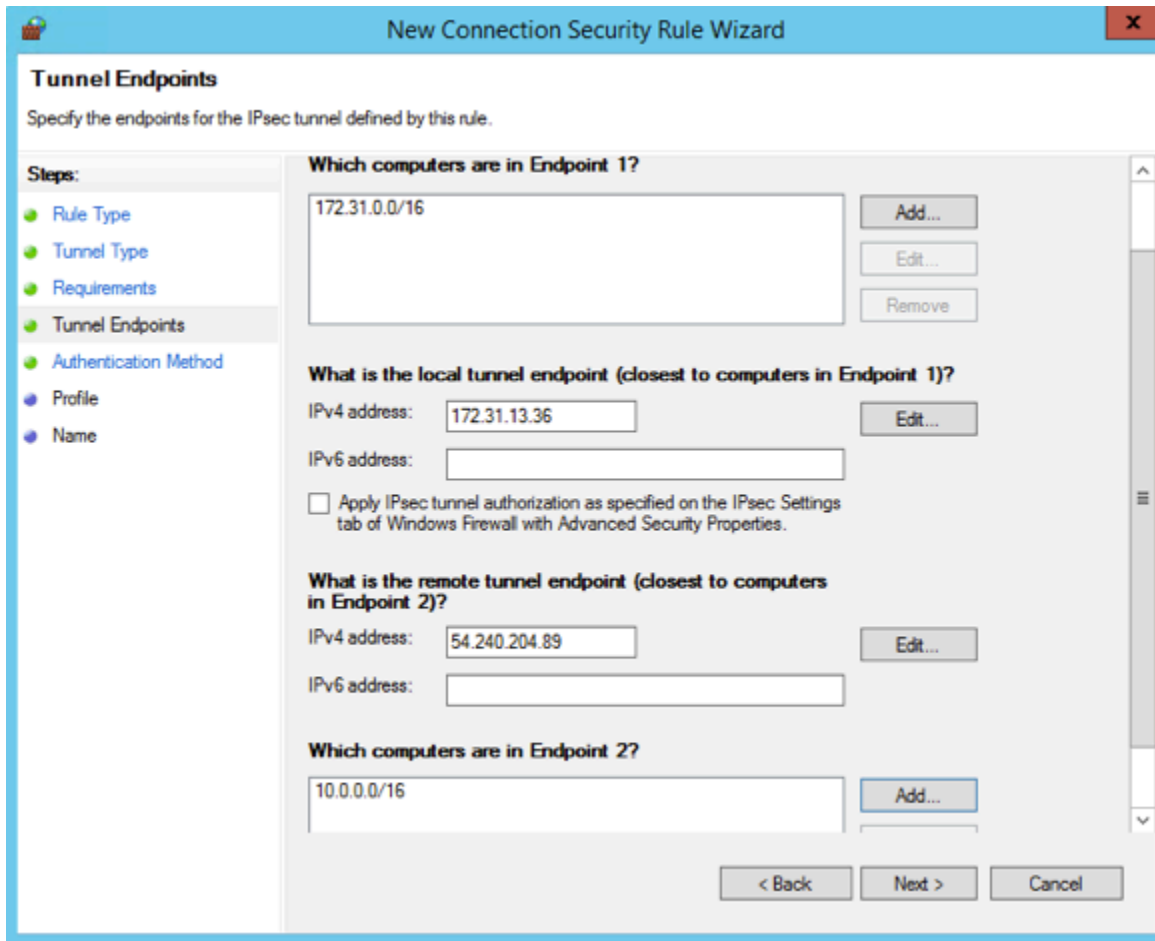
New Connection Security Rule Wizard

x

**Tunnel Endpoints**

Specify the endpoints for the IPsec tunnel defined by this rule.

Steps:
- Rule Type
- Tunnel Type
- Requirements
- Tunnel Endpoints
- Authentication Method
- Profile
- Name

**Which computers are in Endpoint 1?**

172.31.0.0/16

Add...
Edit...
Remove

**What is the local tunnel endpoint (closest to computers in Endpoint 1)?**

IPv4 address: 172.31.13.36
Edit...

IPv6 address:

Apply IPsec tunnel authorization as specified on the IPsec Settings tab of Windows Firewall with Advanced Security Properties.

**What is the remote tunnel endpoint (closest to computers in Endpoint 2)?**

IPv4 address: 54.240.204.89
Edit...

IPv6 address:

**Which computers are in Endpoint 2?**

10.0.0.0/16

Add...

< Back
Next >
Cancel